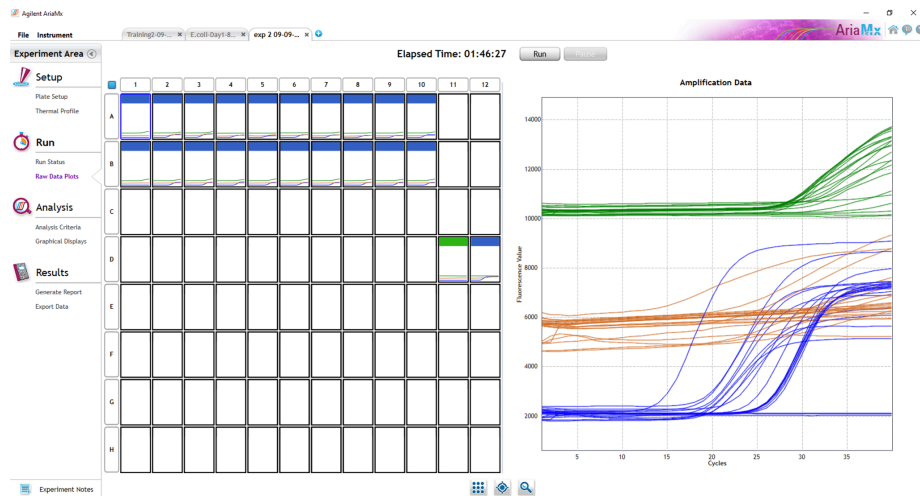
Agilent AriaMx

File Instrument

Training2-09-... E.coli-Day1-8... exp 2 09-09-...

AriaMx

Experiment Area

Elapsed Time: 01:46:27

Run Pause

Setup

Plate Setup

Thermal Profile

Run

Run Status

Raw Data Plots

Analysis

Analysis Criteria

Graphical Displays

Results

Generate Report

Export Data

| | 1 | 2 | 3 | 4 | 5 | 6 | 7 | 8 | 9 | 10 | 11 | 12 |
|---|---|---|---|---|---|---|---|---|---|---|---|---|
| A | | | | | | | | | | | | |
| B | | | | | | | | | | | | |
| C | | | | | | | | | | | | |
| D | | | | | | | | | | | | |
| E | | | | | | | | | | | | |
| F | | | | | | | | | | | | |
| G | | | | | | | | | | | | |
| H | | | | | | | | | | | | |

Amplification Data

Fluorescence Value

14000

12000

10000

8000

6000

4000

2000

5 10 15 20 25 30 35

Cycles

Experiment Notes